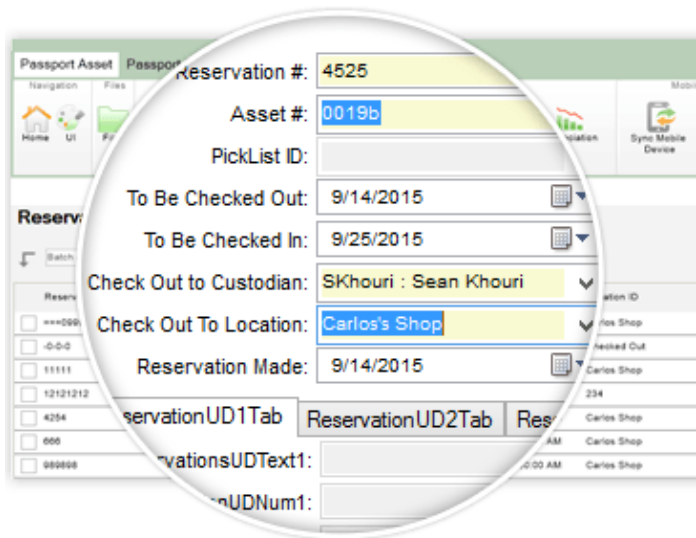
Passport Asset
Passport
Navigation
Files
Home
UI
Fi
Reserva
Batch
Reserv
===099
-0-0-0
11111
12121212
4254
666
989898
Reservation #: 4525
Asset #: 0019b
PickList ID:
To Be Checked Out: 9/14/2015
To Be Checked In: 9/25/2015
Check Out to Custodian: SKhouri : Sean Khouri
Check Out To Location: Carlos's Shop
Reservation Made: 9/14/2015
ReservationUD1Tab
ReservationUD2Tab
Res
ervationsUDText1:
onUDNum1:
Mobi
ciation
Sync Mobile Device
ation ID
rlos Shop
ecked Out
Carlos Shop
234
Carlos Shop
AM Carlos Shop
00 AM Carlos Shop